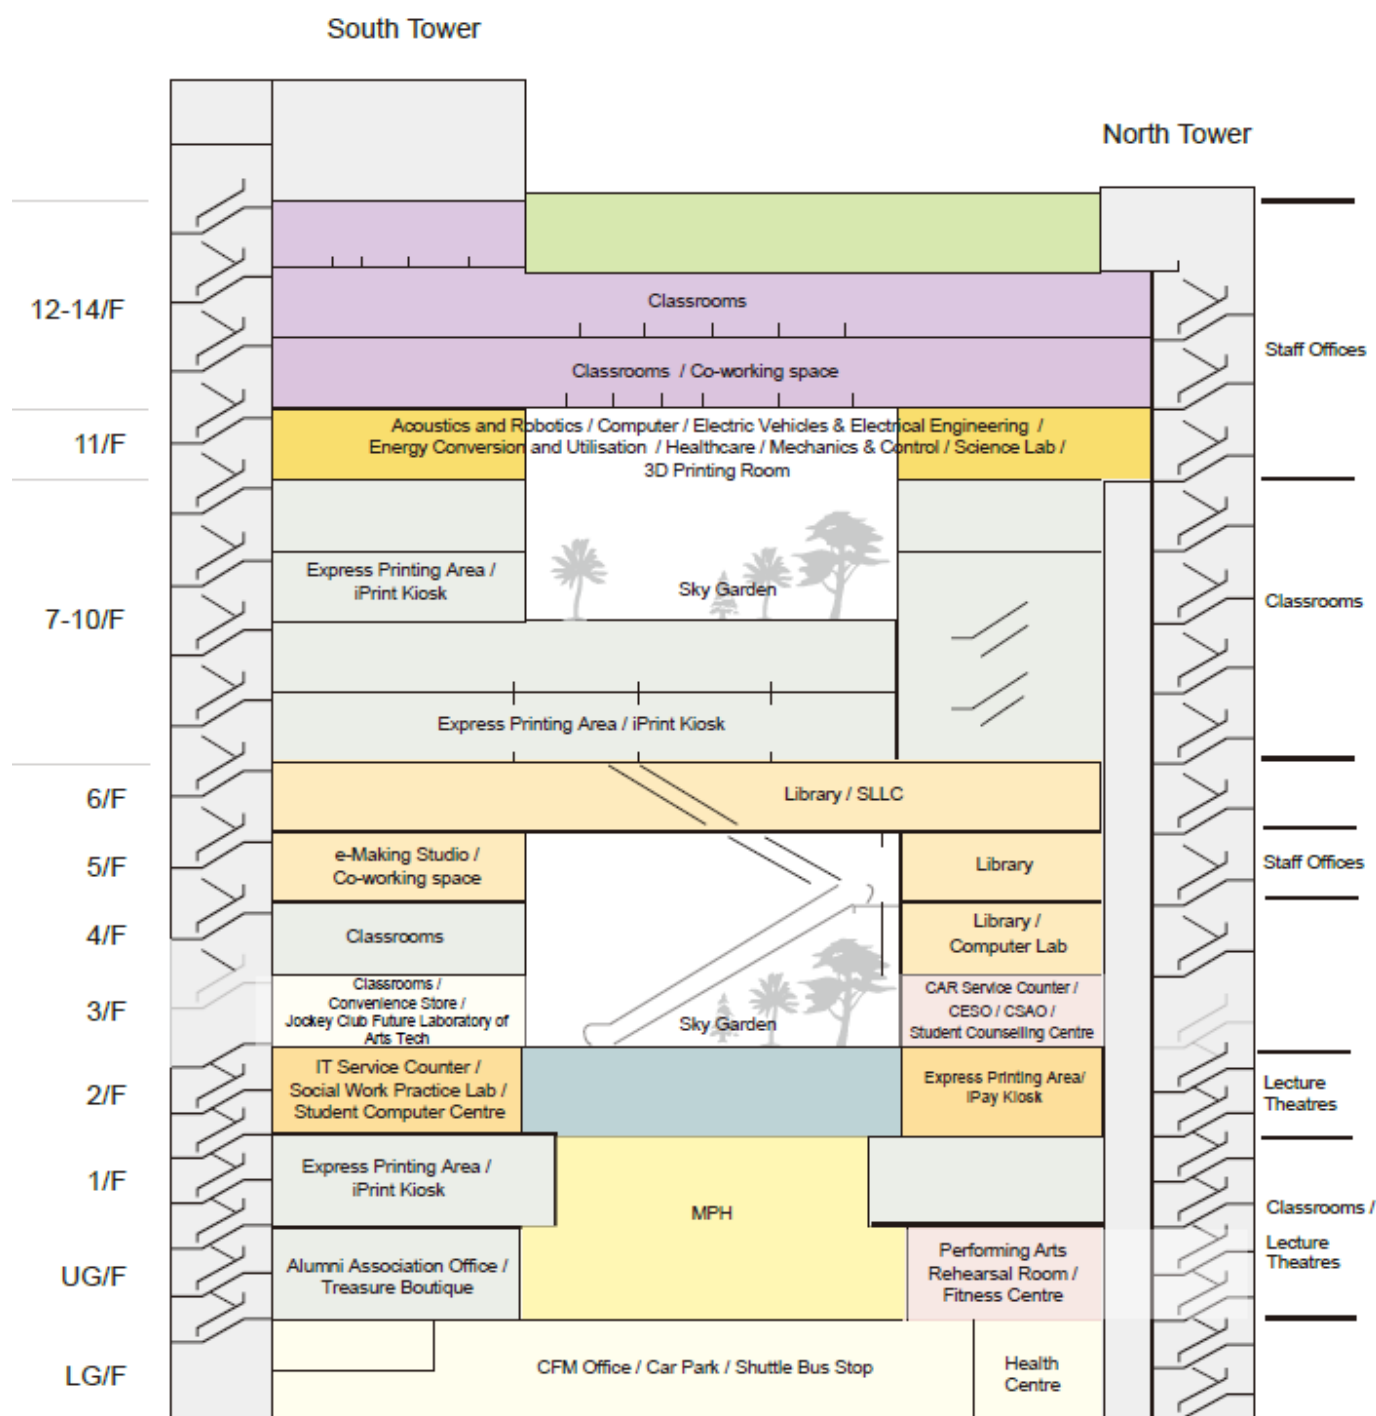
South Tower

North Tower

12-14/F

Classrooms

Classrooms / Co-working space

Staff Offices

11/F

Acoustics and Robotics / Computer / Electric Vehicles & Electrical Engineering / Energy Conversion and Utilisation / Healthcare / Mechanics & Control / Science Lab / 3D Printing Room

7-10/F

Express Printing Area / iPrint Kiosk

Sky Garden

Classrooms

Express Printing Area / iPrint Kiosk

6/F

Library / SLLC

5/F

e-Making Studio / Co-working space

Library

Staff Offices

4/F

Classrooms

Library / Computer Lab

3/F

Classrooms / Convenience Store / Jockey Club Future Laboratory of Arts Tech

Sky Garden

CAR Service Counter / CESO / CSAO / Student Counselling Centre

2/F

IT Service Counter / Social Work Practice Lab / Student Computer Centre

Express Printing Area/ iPay Kiosk

Lecture Theatres

1/F

Express Printing Area / iPrint Kiosk

MPH

Classrooms / Lecture Theatres

UG/F

Alumni Association Office / Treasure Boutique

Performing Arts Rehearsal Room / Fitness Centre

LG/F

CFM Office / Car Park / Shuttle Bus Stop

Health Centre